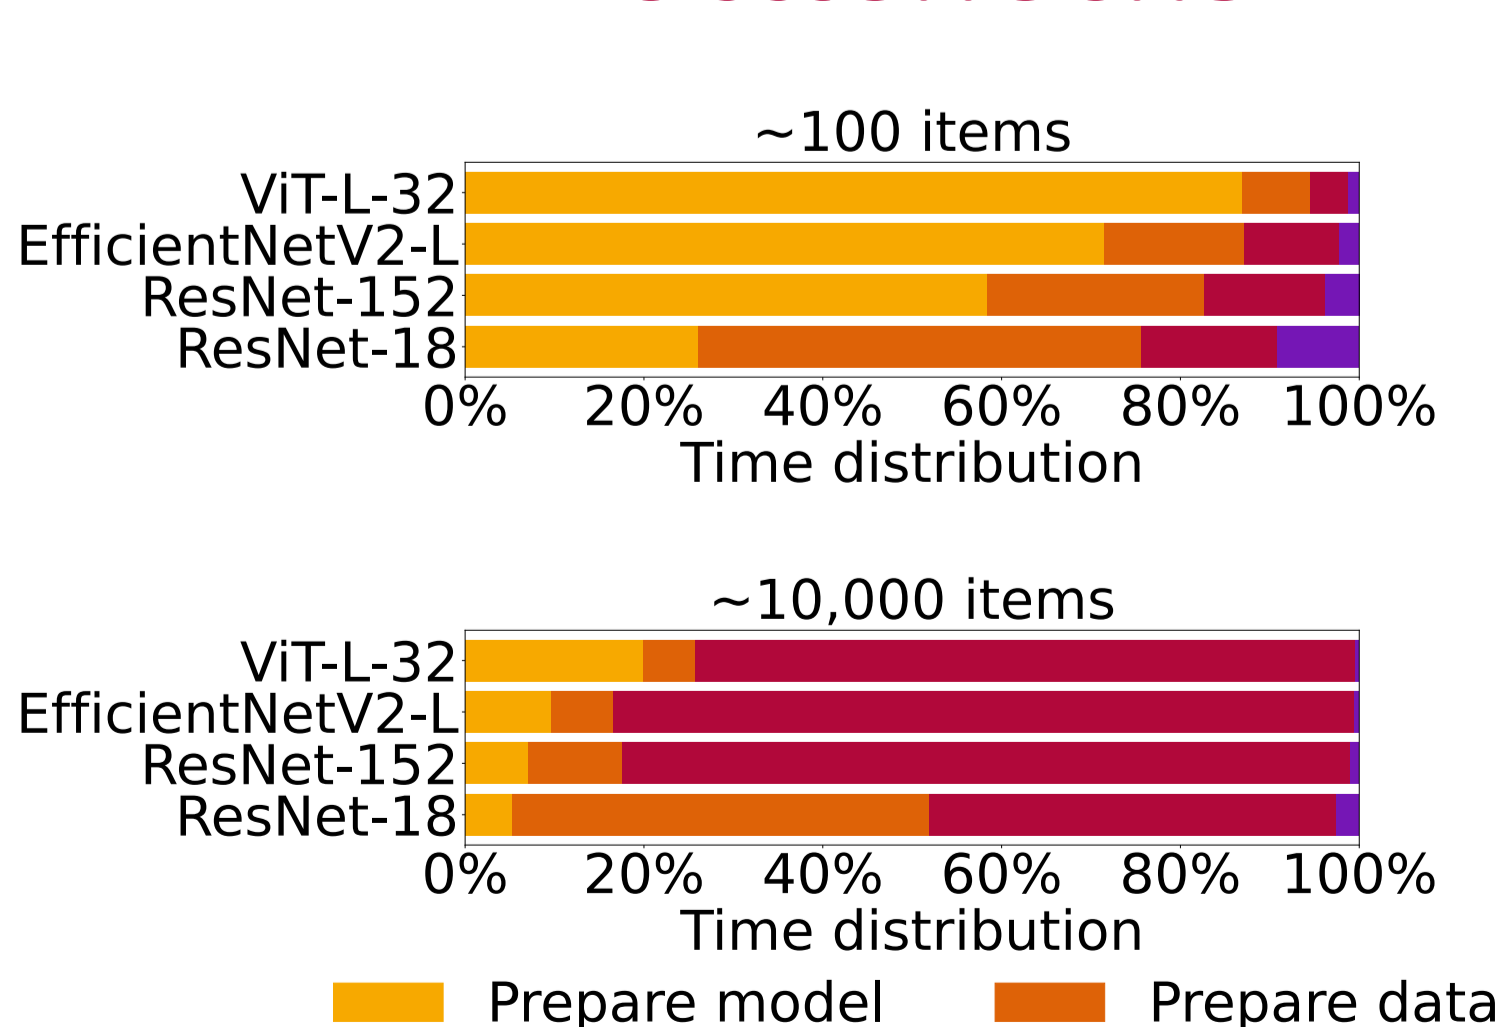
~100 items

ViT-L-32
EfficientNetV2-L
ResNet-152
ResNet-18

0% 20% 40% 60% 80% 100%

Time distribution

~10,000 items

ViT-L-32
EfficientNetV2-L
ResNet-152
ResNet-18

0% 20% 40% 60% 80% 100%

Time distribution

Prepare model Prepare data